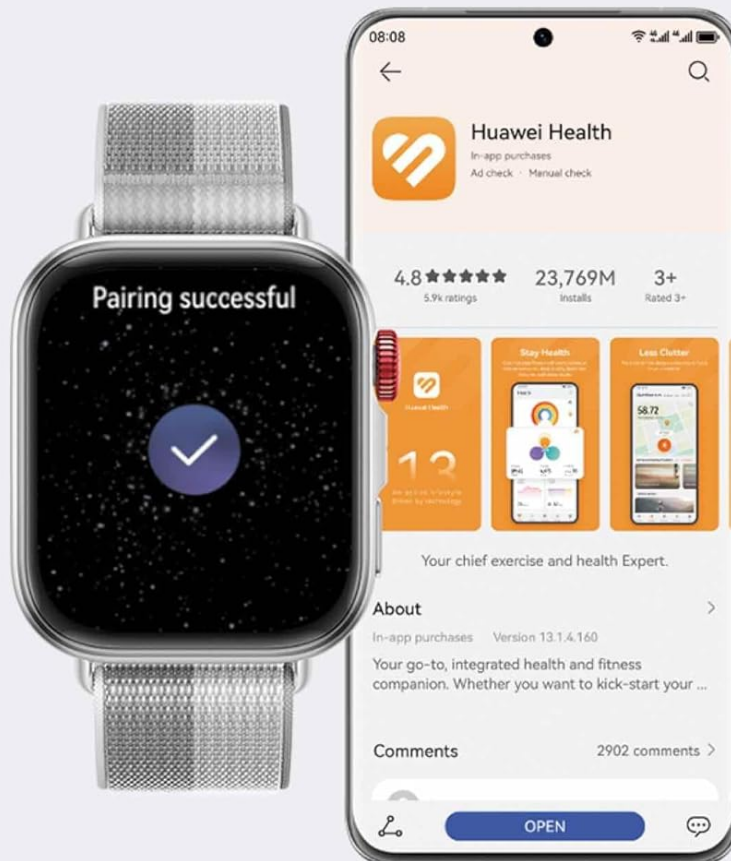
Pairing successful

08:08

Huawei Health

In-app purchases

Ad check · Manual check

4.8 ★★★★★
5.9k ratings

23,769M
Installs

3+
Rated 3+

Huawei Health

13

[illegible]

Stay Health

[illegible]

Less Clutter

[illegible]

58.72

Your chief exercise and health Expert.

About

In-app purchases Version 13.1.4.160

Your go-to, integrated health and fitness companion. Whether you want to kick-start your ...

Comments

2902 comments

OPEN